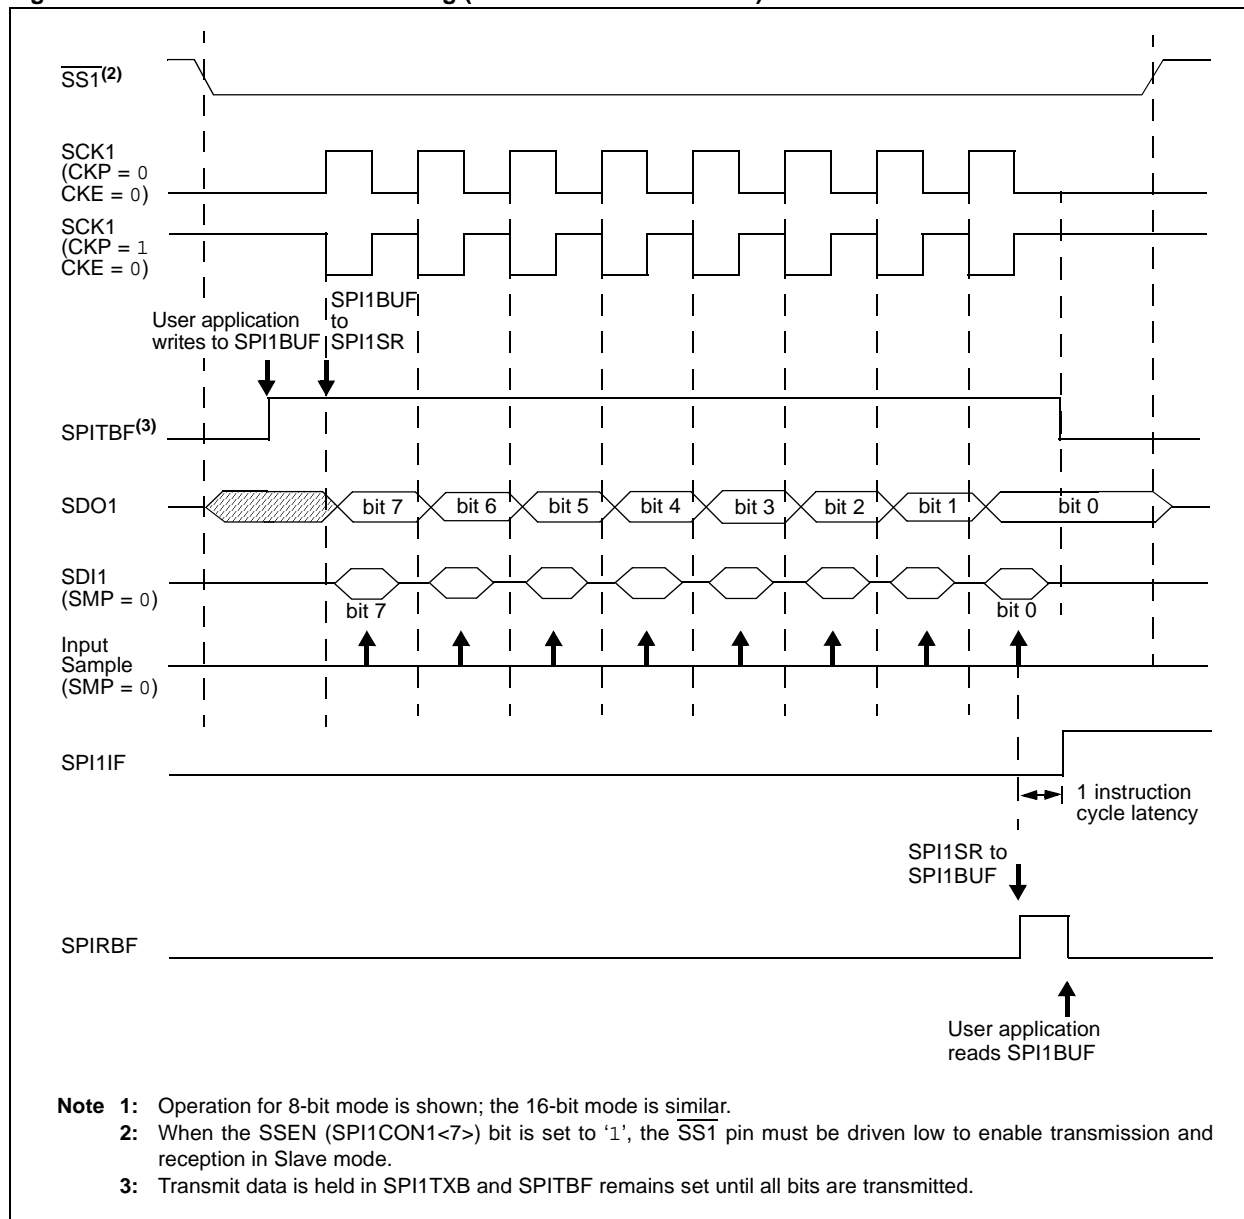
$\overline{SS1}^{(2)}$

SCK1 (CKP = 0 CKE = 0)

SCK1 (CKP = 1 CKE = 0)

SPI1BUF to SPI1SR

User application writes to SPI1BUF

SPITBF$^{(3)}$

SDO1

bit 7

bit 6

bit 5

bit 4

bit 3

bit 2

bit 1

bit 0

SDI1 (SMP = 0)

bit 7

bit 0

Input Sample (SMP = 0)

SPI1IF

1 instruction cycle latency

SPI1SR to SPI1BUF

SPIRBF

User application reads SPI1BUF

**Note 1:** Operation for 8-bit mode is shown; the 16-bit mode is similar.

**2:** When the SSEN (SPI1CON1<7>) bit is set to '1', the $\overline{SS1}$ pin must be driven low to enable transmission and reception in Slave mode.

**3:** Transmit data is held in SPI1TXB and SPITBF remains set until all bits are transmitted.